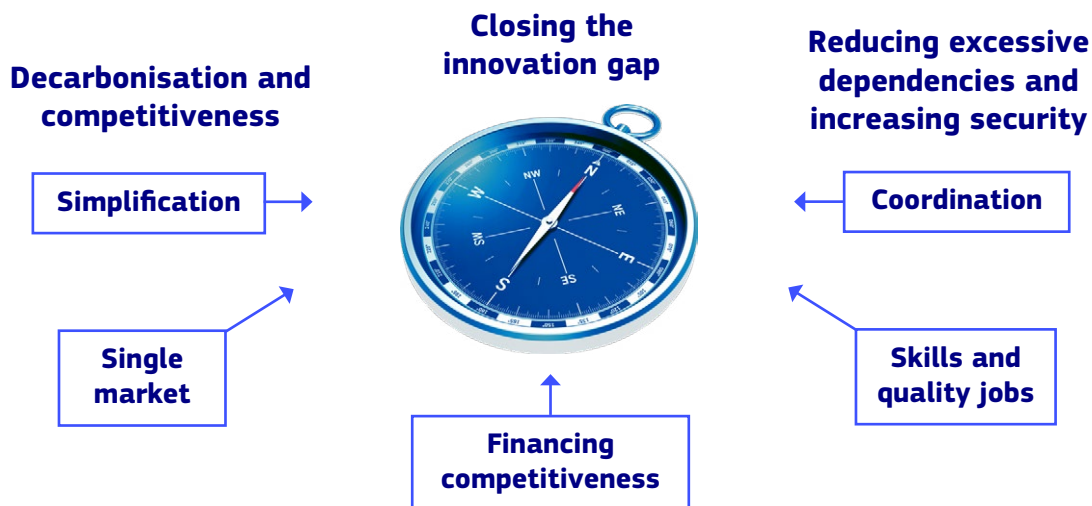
Closing the innovation gap

Decarbonisation and competitiveness

Reducing excessive dependencies and increasing security

Simplification

Coordination

NW

N

NE

W

E

SW

SE

S

Single market

Skills and quality jobs

Financing competitiveness